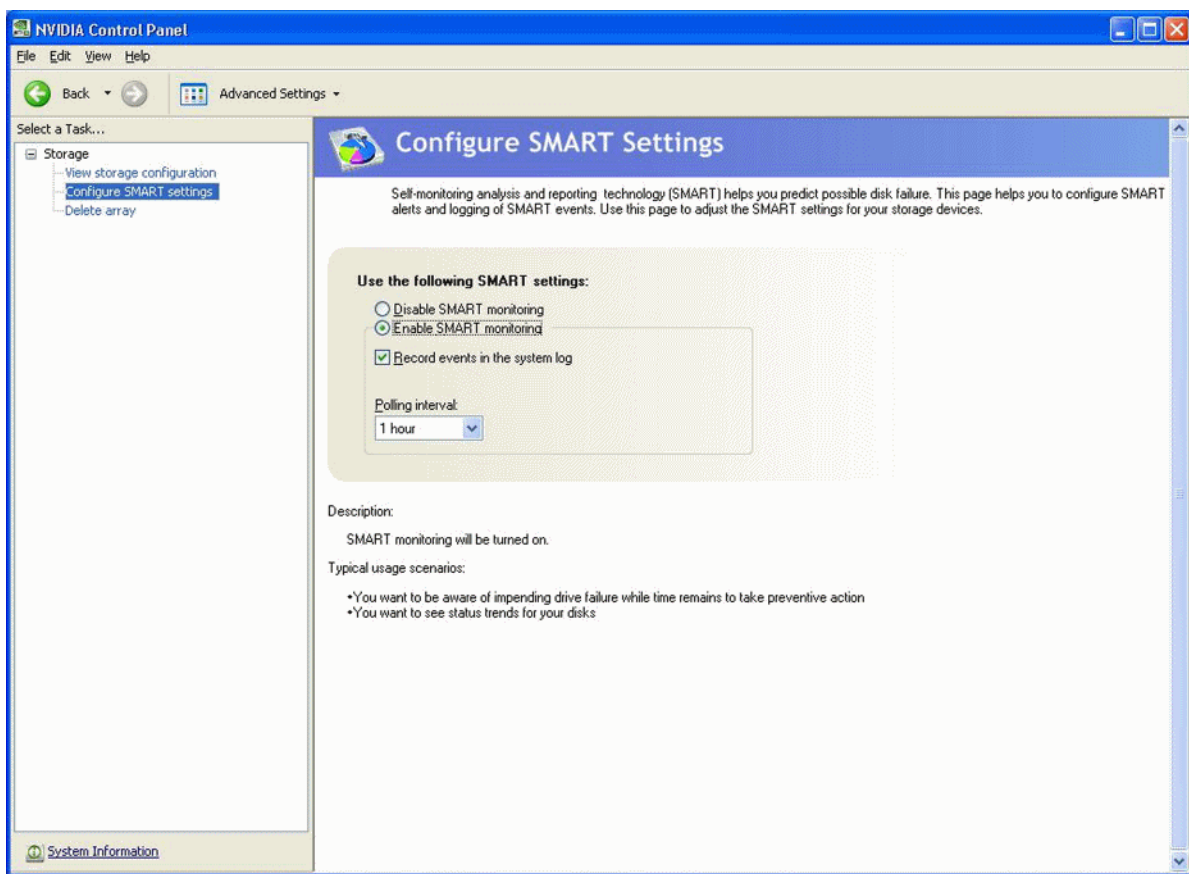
NVIDIA Control Panel

File Edit View Help

Back Advanced Settings

Select a Task...

Storage
View storage configuration
Configure SMART settings
Delete array

System Information

Configure SMART Settings

Self-monitoring analysis and reporting technology (SMART) helps you predict possible disk failure. This page helps you to configure SMART alerts and logging of SMART events. Use this page to adjust the SMART settings for your storage devices.

Use the following SMART settings:

Disable SMART monitoring
Enable SMART monitoring
Record events in the system log

Polling interval:
1 hour

Description:

SMART monitoring will be turned on.

Typical usage scenarios:

•You want to be aware of impending drive failure while time remains to take preventive action
•You want to see status trends for your disks